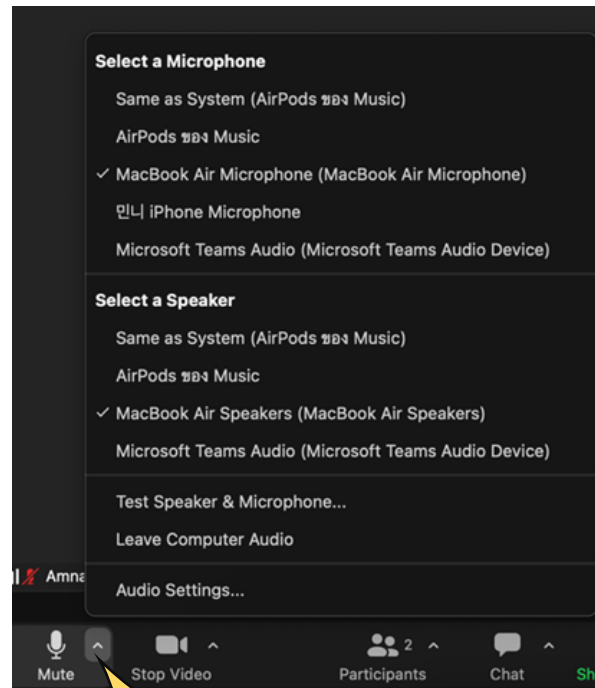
Select a Microphone

Same as System (AirPods ของ Music)

AirPods ของ Music

✓ MacBook Air Microphone (MacBook Air Microphone)

민니 iPhone Microphone

Microsoft Teams Audio (Microsoft Teams Audio Device)

Select a Speaker

Same as System (AirPods ของ Music)

AirPods ของ Music

✓ MacBook Air Speakers (MacBook Air Speakers)

Microsoft Teams Audio (Microsoft Teams Audio Device)

Test Speaker & Microphone...

Leave Computer Audio

Amna

Audio Settings...

Mute

Stop Video

2

Participants

Chat

Sh